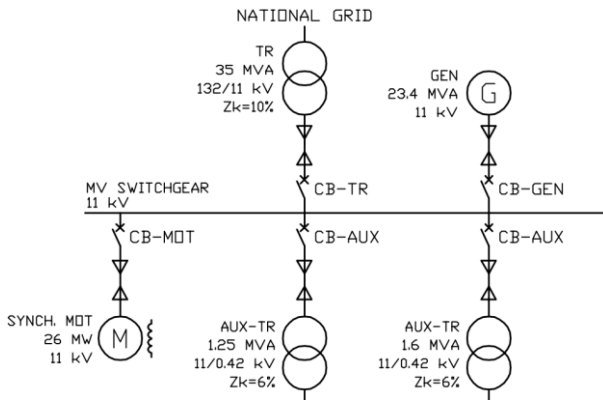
NATIONAL GRID

TR
35 MVA
132/11 kV
Zk=10%

GEN
23.4 MVA
11 kV

G

CB-TR

CB-GEN

MV SWITCHGEAR
11 kV

CB-MOT

CB-AUX

CB-AUX

SYNCH. MOT
26 MW
11 kV

M

AUX-TR
1.25 MVA
11/0.42 kV
Zk=6%

AUX-TR
1.6 MVA
11/0.42 kV
Zk=6%